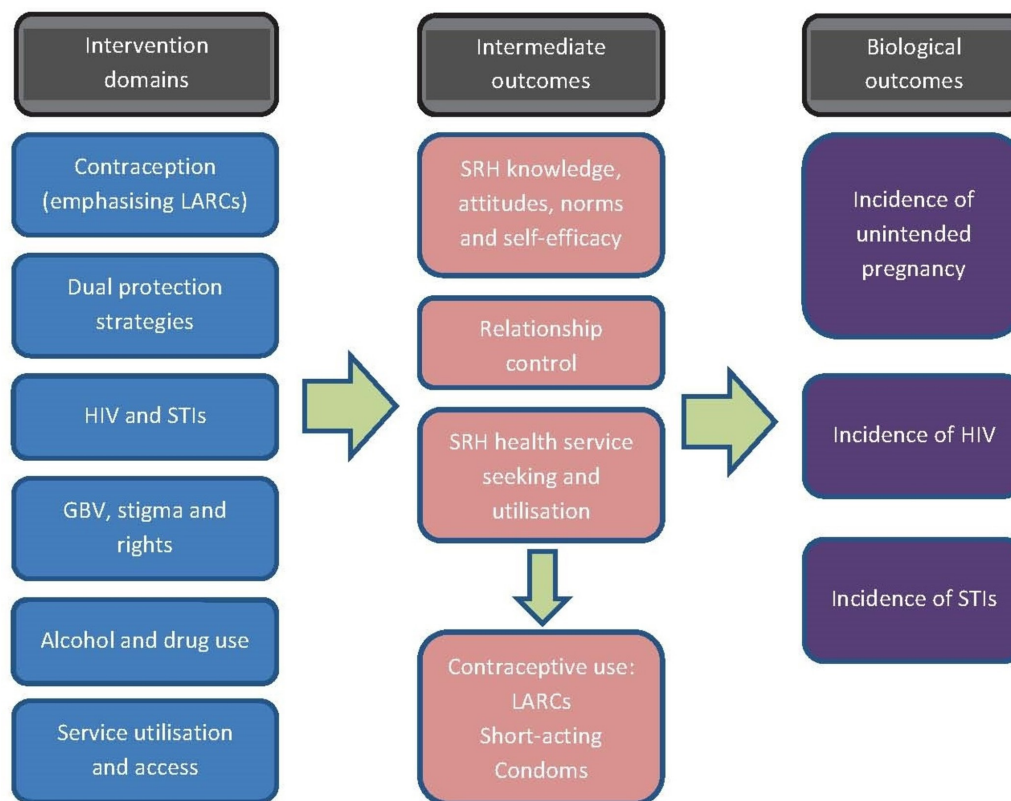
Intervention domains

Contraception (emphasising LARCs)

Dual protection strategies

HIV and STIs

GBV, stigma and rights

Alcohol and drug use

Service utilisation and access

Intermediate outcomes

SRH knowledge, attitudes, norms and self-efficacy

Relationship control

SRH health service seeking and utilisation

Contraceptive use: LARCs Short-acting Condoms

Biological outcomes

Incidence of unintended pregnancy

Incidence of HIV

Incidence of STIs